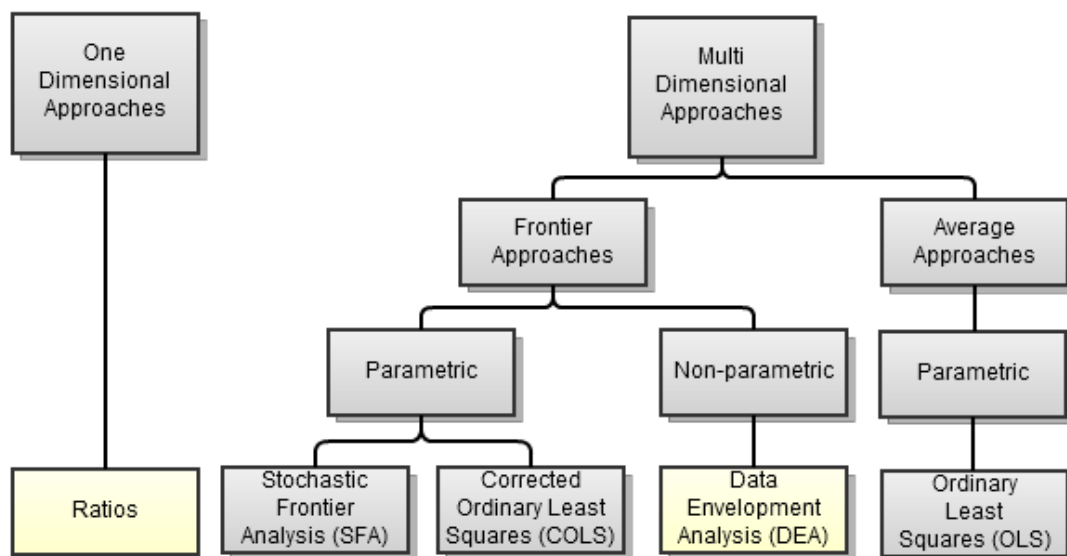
One Dimensional Approaches

Ratios

Multi Dimensional Approaches

Frontier Approaches

Average Approaches

Parametric

Non-parametric

Parametric

Stochastic Frontier Analysis (SFA)

Corrected Ordinary Least Squares (COLS)

Data Envelopment Analysis (DEA)

Ordinary Least Squares (OLS)